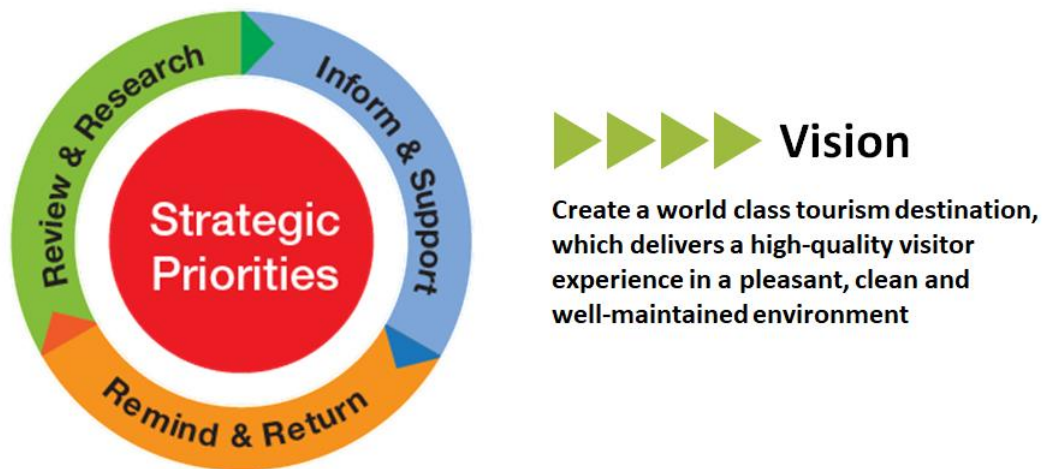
Review & Research

Inform & Support

Remind & Return

Strategic Priorities

Vision

Create a world class tourism destination, which delivers a high-quality visitor experience in a pleasant, clean and well-maintained environment